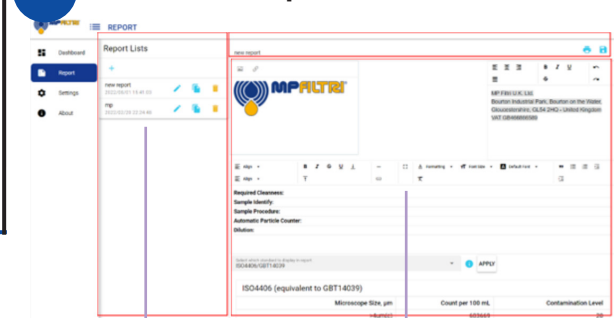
REPORT

Dashboard

Report

Settings

About

Report Lists

+

new report
2022/04/01 15:41:53

mp
2022/03/28 22:24:46

new report

MPFILTRI

MP Filtri U.K. Ltd.
Bourton Industrial Park, Bourton on the Water,
Gloucestershire, GL54 2HQ - United Kingdom
VAT GB498695589

Formatting

Font Size

Default Font

Required Cleanness:
Sample Identify:
Sample Procedure:
Automatic Particle Counter:
Dilution:

Select which standard to display in report
ISO4406/GBT14039

APPLY

ISO4406 (equivalent to GBT14039)

| Microscope Size, μm | Count per 100 mL | Contamination Level |
|---|---|---|
| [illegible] | 603669 | 20 |